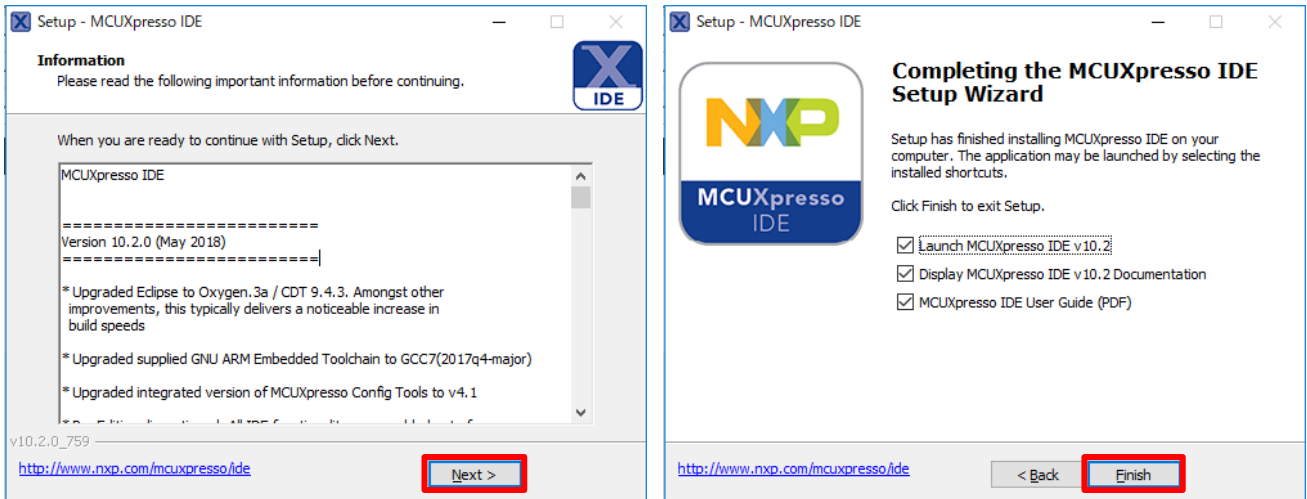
Setup - MCUXpresso IDE

Information
Please read the following important information before continuing.

X
IDE

When you are ready to continue with Setup, click Next.

MCUXpresso IDE

=========================
Version 10.2.0 (May 2018)
=========================

* Upgraded Eclipse to Oxygen.3a / CDT 9.4.3. Amongst other improvements, this typically delivers a noticeable increase in build speeds

* Upgraded supplied GNU ARM Embedded Toolchain to GCC7(2017q4-major)

* Upgraded integrated version of MCUXpresso Config Tools to v4.1

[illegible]

v10.2.0_759

http://www.nxp.com/mcuxpresso/ide

Next >

Setup - MCUXpresso IDE

NXP
MCUXpresso
IDE

Completing the MCUXpresso IDE Setup Wizard

Setup has finished installing MCUXpresso IDE on your computer. The application may be launched by selecting the installed shortcuts.

Click Finish to exit Setup.

Launch MCUXpresso IDE v10.2

Display MCUXpresso IDE v10.2 Documentation

MCUXpresso IDE User Guide (PDF)

http://www.nxp.com/mcuxpresso/ide

< Back

Finish